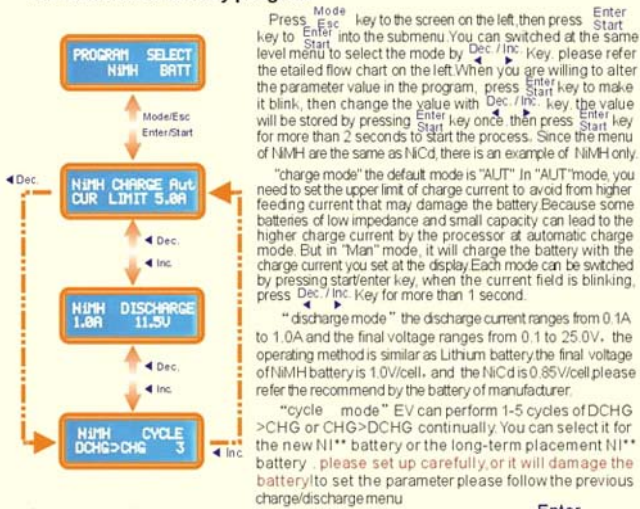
PROGRAM SELECT
NiMH BATT

Mode/Esc
Enter/Start

◄Dec.

NiMH CHARGE Aut
CUR LIMIT 5.0A

◄ Dec.
◄ Inc.

NiMH DISCHARGE
1.0A 11.5V

◄ Dec.
◄ Inc.

NiMH CYCLE
DCHG>CHG 3

◄ Inc.

Press Mode Esc key to the screen on the left, then press Enter Start key to Enter Start into the submenu. You can switched at the same level menu to select the mode by Dec. / Inc. Key. please refer the etailed flow chart on the left. When you are willing to alter the parameter value in the program, press Enter Start key to make it blink, then change the value with Dec. / Inc. key. the value will be stored by pressing Enter Start key once. then press Enter Start key for more than 2 seconds to start the process. Since the menu of NMH are the same as NiCd, there is an example of NiMH only.

"charge mode" the default mode is "AUT" In "AUT"mode, you need to set the upper limit of charge current to avoid from higher feeding current that may damage the battery. Because some batteries of low impedance and small capacity can lead to the higher charge current by the processor at automatic charge mode. But in "Man" mode, it will charge the battery with the charge current you set at the display. Each mode can be switched by pressing start/enter key, when the current field is blinking, press Dec. / Inc. Key for more than 1 second.

"discharge mode" the discharge current ranges from 0.1A to 1.0A and the final voltage ranges from 0.1 to 25.0V, the operating method is similar as Lithium battery. the final voltage of NiMH battery is 1.0V/cell, and the NiCd is 0.85V/cell. please refer the recommend by the battery of manufacturer.

"cycle mode" EV can perform 1-5 cycles of DCHG >CHG or CHG>DCHG continually. You can select it for the new NI** battery or the long-term placement NI** battery . please set up carefully, or it will damage the batteryIto set the parameter please follow the previous charge/discharge menu

Enter